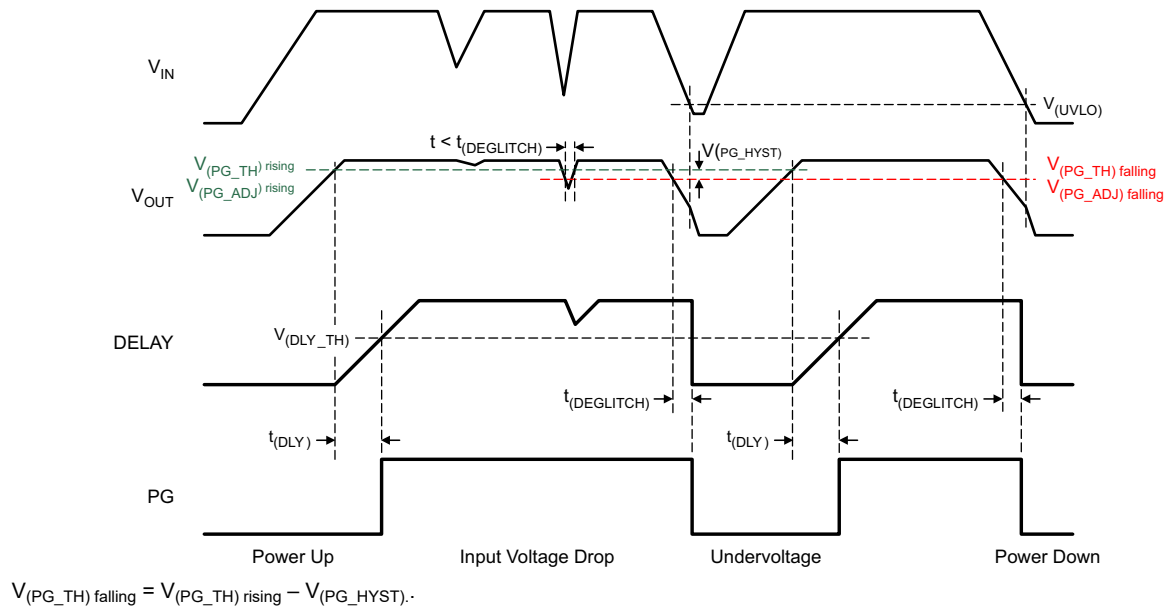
$V_{IN}$

$V_{(UVLO)}$

$t < t_{(DEGLITCH)}$

$V(_{PG\_HYST)}$

$V_{(PG\_TH)\ rising}$
$V_{(PG\_ADJ)\ rising}$

$V_{OUT}$

$V_{(PG\_TH)\ falling}$
$V_{(PG\_ADJ)\ falling}$

DELAY

$V_{(DLY\_TH)}$

$t_{(DEGLITCH)}$

$t_{(DEGLITCH)}$

$t_{(DLY)}$

$t_{(DLY)}$

PG

Power Up

Input Voltage Drop

Undervoltage

Power Down

$V_{(PG\_TH)\ falling} = V_{(PG\_TH)\ rising} - V_{(PG\_HYST)}$.·